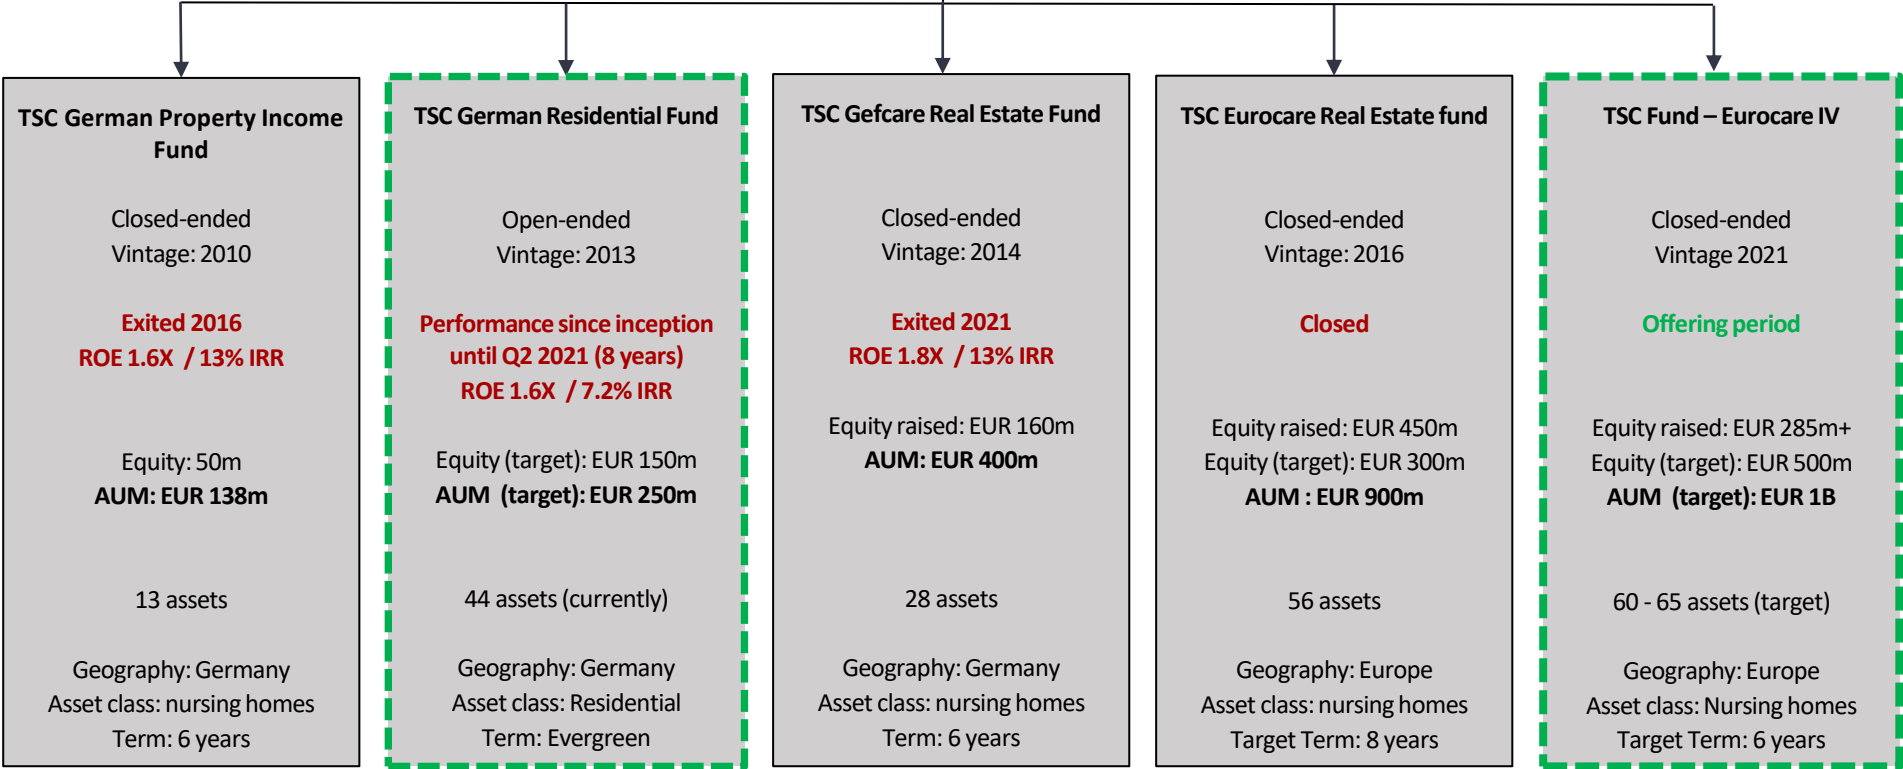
TSC German Property Income Fund

Closed-ended
Vintage: 2010

Exited 2016
ROE 1.6X / 13% IRR

Equity: 50m
AUM: EUR 138m

13 assets

Geography: Germany
Asset class: nursing homes
Term: 6 years

TSC German Residential Fund

Open-ended
Vintage: 2013

Performance since inception until Q2 2021 (8 years)
ROE 1.6X / 7.2% IRR

Equity (target): EUR 150m
AUM (target): EUR 250m

44 assets (currently)

Geography: Germany
Asset class: Residential
Term: Evergreen

TSC Gefcare Real Estate Fund

Closed-ended
Vintage: 2014

Exited 2021
ROE 1.8X / 13% IRR

Equity raised: EUR 160m
AUM: EUR 400m

28 assets

Geography: Germany
Asset class: nursing homes
Term: 6 years

TSC Eurocare Real Estate fund

Closed-ended
Vintage: 2016

Closed

Equity raised: EUR 450m
Equity (target): EUR 300m
AUM : EUR 900m

56 assets

Geography: Europe
Asset class: nursing homes
Target Term: 8 years

TSC Fund – Eurocare IV

Closed-ended
Vintage 2021

Offering period

Equity raised: EUR 285m+
Equity (target): EUR 500m
AUM (target): EUR 1B

60 - 65 assets (target)

Geography: Europe
Asset class: Nursing homes
Target Term: 6 years